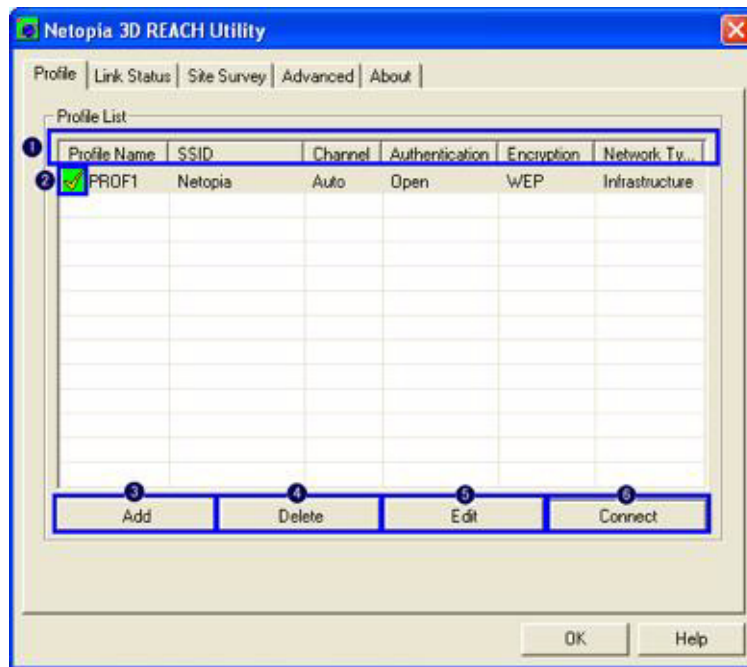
Netopia 3D REACH Utility

Profile | Link Status | Site Survey | Advanced | About

Profile List

1

| Profile Name | SSID | Channel | Authentication | Encryption | Network Ty... |
|---|---|---|---|---|---|
| PROF1 | Netopia | Auto | Open | WEP | Infrastructure |

2

3 Add
4 Delete
5 Edit
6 Connect

OK
Help